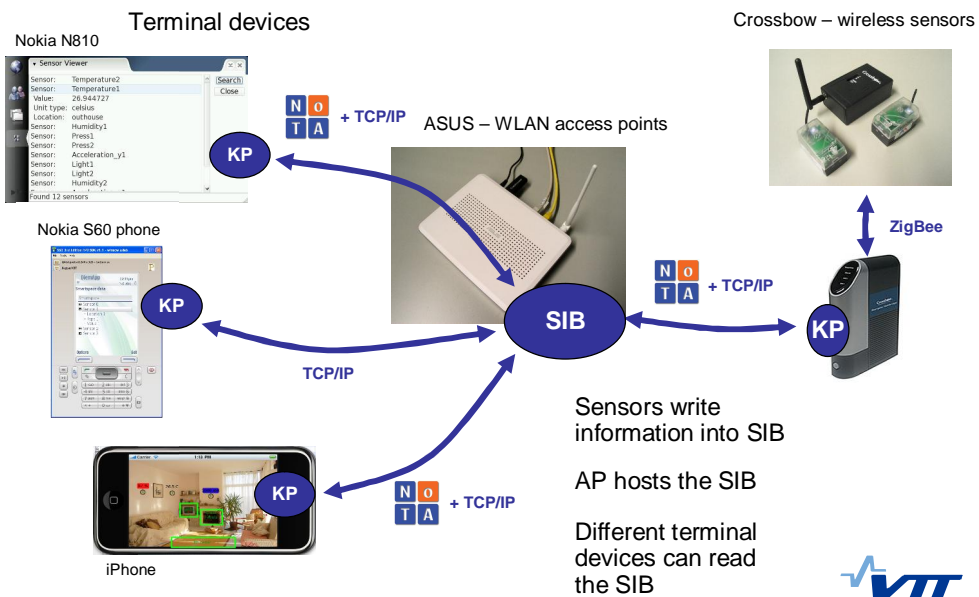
Terminal devices

Nokia N810

Sensor Viewer

| Sensor: | Temperature2 |
|---|---|
| Sensor: | Temperature1 |
| Value: | 26.944727 |
| Unit type: | celsius |
| Location: | outhouse |
| Sensor: | Humidity1 |
| Sensor: | Press1 |
| Sensor: | Press2 |
| Sensor: | Acceleration_y1 |
| Sensor: | Light1 |
| Sensor: | Light2 |
| Sensor: | Humidity2 |

Search
Close
Found 12 sensors

N O T A + TCP/IP

KP

ASUS – WLAN access points

Crossbow – wireless sensors

ZigBee

Nokia S60 phone

KP

N O T A + TCP/IP

SIB

KP

TCP/IP

KP

N O T A + TCP/IP

iPhone

Sensors write information into SIB

AP hosts the SIB

Different terminal devices can read the SIB

VTT